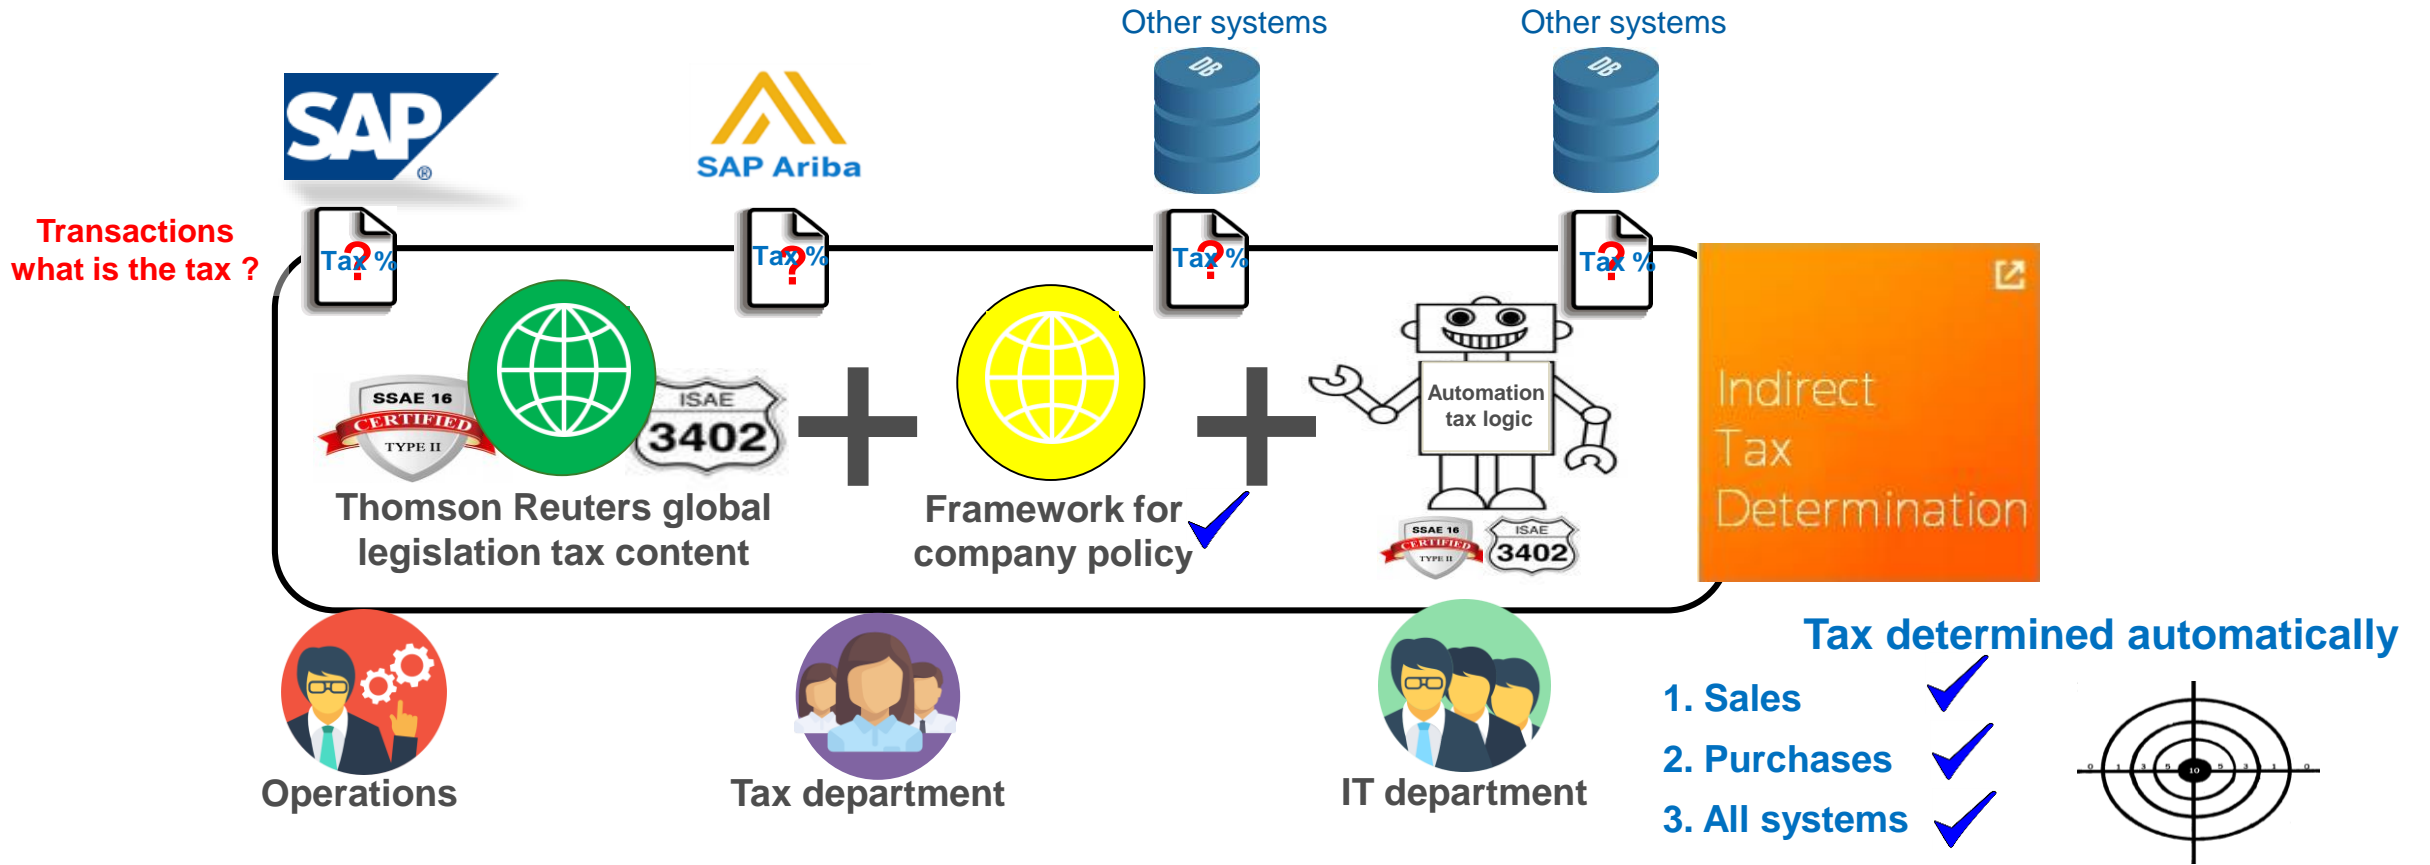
Other systems

Other systems

SAP

SAP Ariba

DB

DB

Transactions what is the tax ?

Tax % ?

Tax % ?

Tax % ?

Tax % ?

SSAE 16 CERTIFIED TYPE II

ISAE 3402

Thomson Reuters global legislation tax content

Framework for company policy

Automation tax logic

SSAE 16 CERTIFIED TYPE II

ISAE 3402

Indirect Tax Determination

Tax determined automatically

1. Sales

2. Purchases

3. All systems

Operations

Tax department

IT department